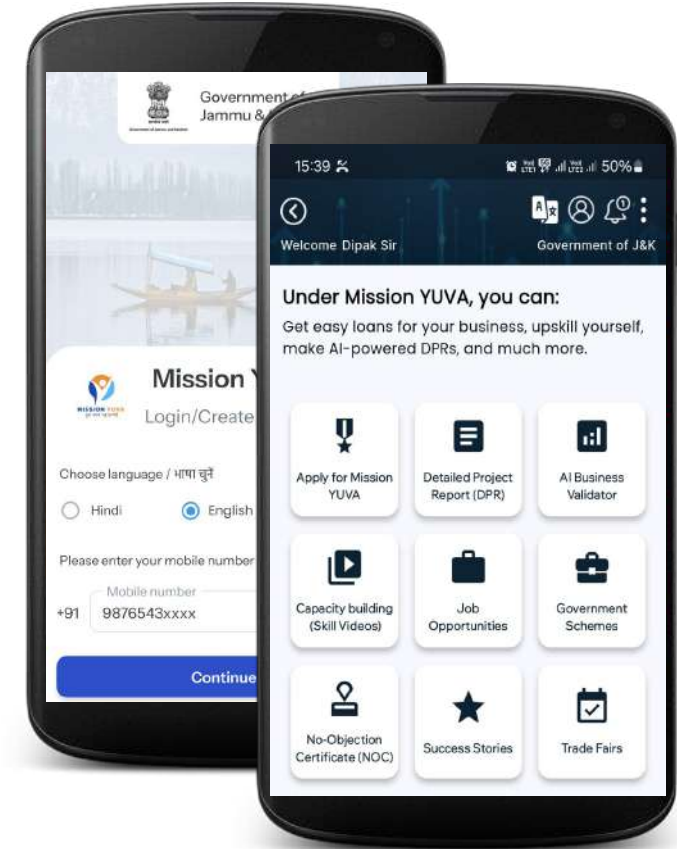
Government of
Jammu &

Mission Y
Login/Create

Choose language / भाषा चुनें
Hindi
English

Please enter your mobile number
Mobile number
+91 9876543xxxx

Continue

15:39
50%

Welcome Dipak Sir
Government of J&K

Under Mission YUVA, you can:
Get easy loans for your business, upskill yourself, make AI-powered DPRs, and much more.

Apply for Mission YUVA
Detailed Project Report (DPR)
AI Business Validator
Capacity building (Skill Videos)
Job Opportunities
Government Schemes
No-Objection Certificate (NOC)
Success Stories
Trade Fairs